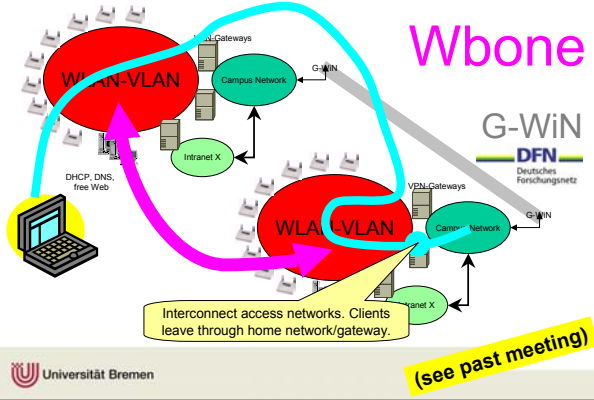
Wbone

WLAN-VLAN

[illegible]N-Gateways

Campus Network

G-WiN

Intranet X

DHCP, DNS, free Web

G-WiN

DFN
Deutsches Forschungsnetz

WLA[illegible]-VLAN

VPN-Gateways

Campus Network

G-WiN

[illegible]ranet X

Interconnect access networks. Clients leave through home network/gateway.

(see past meeting)

Universität Bremen